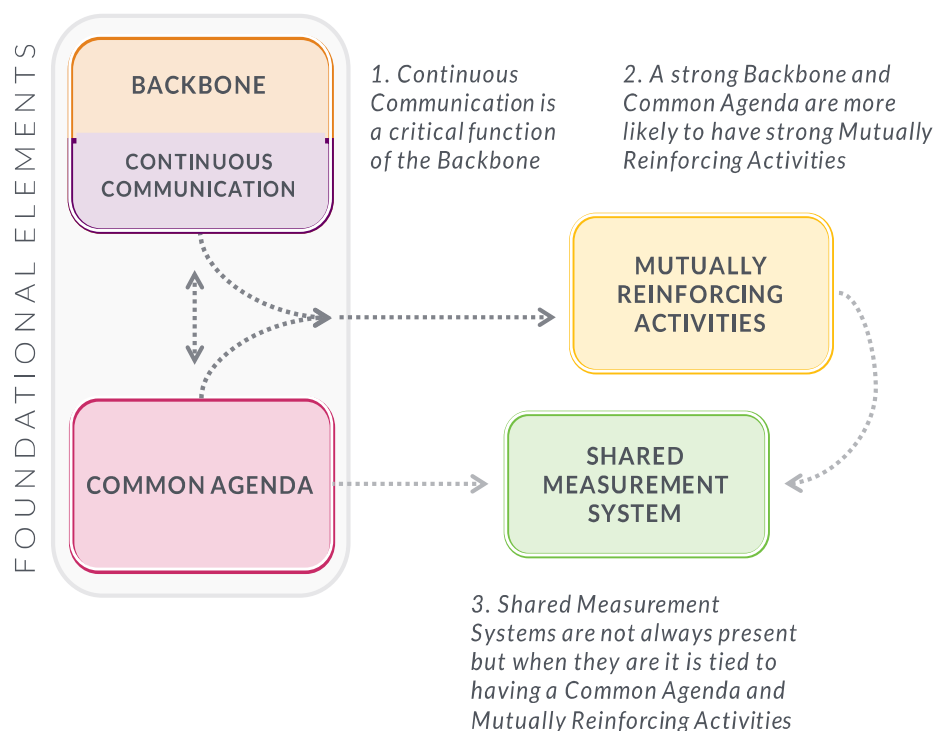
FOUNDATIONAL ELEMENTS

BACKBONE

CONTINUOUS COMMUNICATION

COMMON AGENDA

1. Continuous Communication is a critical function of the Backbone

2. A strong Backbone and Common Agenda are more likely to have strong Mutually Reinforcing Activities

MUTUALLY REINFORCING ACTIVITIES

SHARED MEASUREMENT SYSTEM

3. Shared Measurement Systems are not always present but when they are it is tied to having a Common Agenda and Mutually Reinforcing Activities